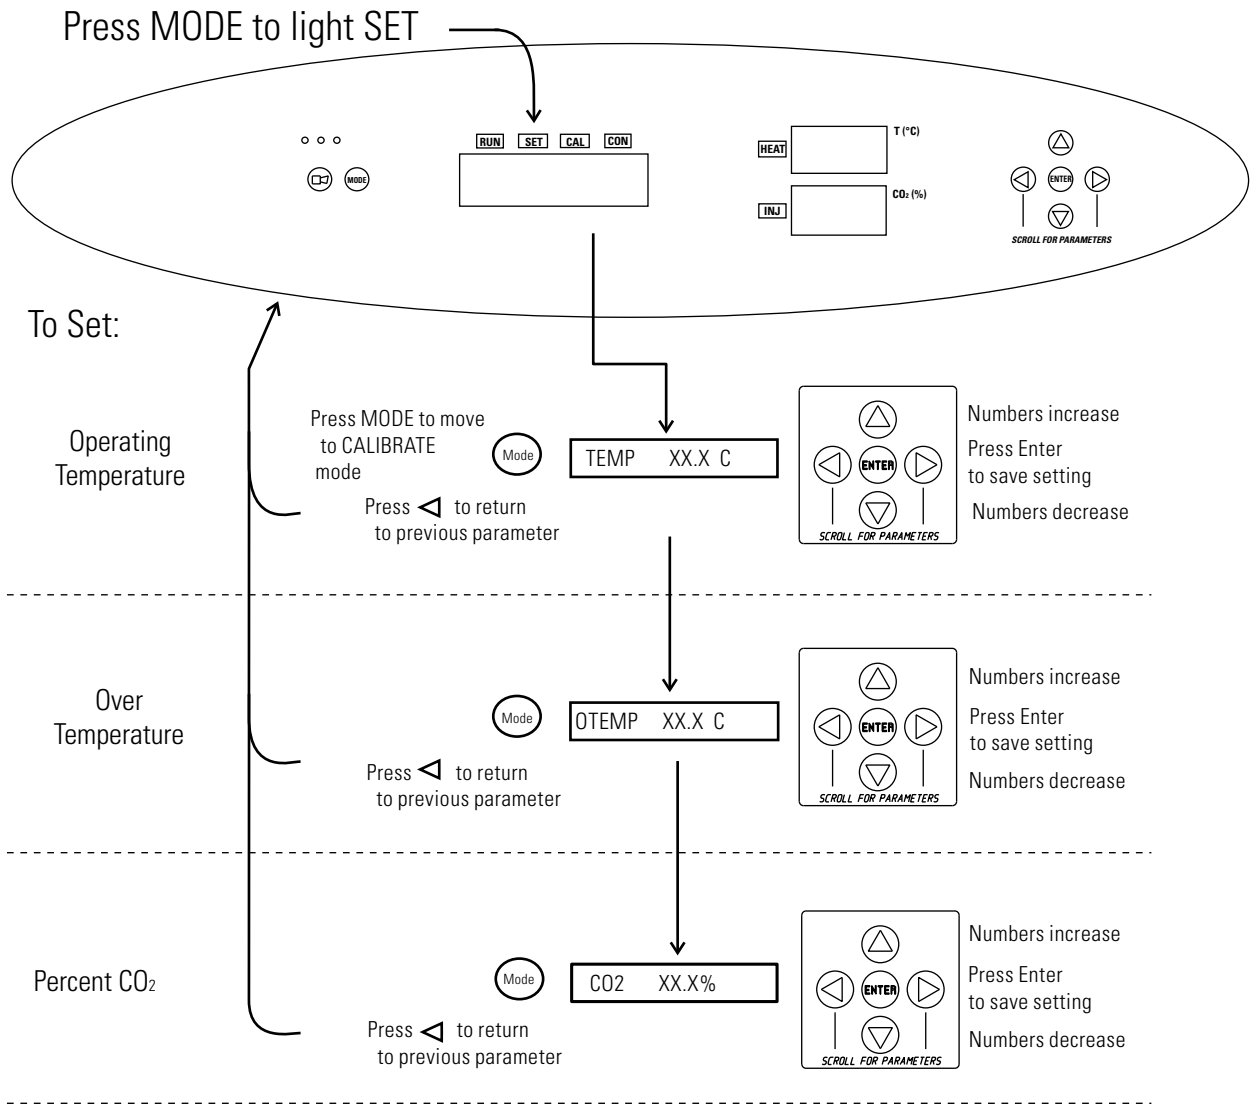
Press MODE to light SET

RUN SET CAL CON

MODE

HEAT

T (°C)

INJ

$CO_2$ (%)

ENTER

SCROLL FOR PARAMETERS

To Set:

Operating Temperature

Press MODE to move to CALIBRATE mode

Mode

TEMP XX.X C

Press ◁ to return to previous parameter

ENTER

SCROLL FOR PARAMETERS

Numbers increase

Press Enter to save setting

Numbers decrease

Over Temperature

Mode

OTEMP XX.X C

Press ◁ to return to previous parameter

ENTER

SCROLL FOR PARAMETERS

Numbers increase

Press Enter to save setting

Numbers decrease

Percent $CO_2$

Mode

CO2 XX.X%

Press ◁ to return to previous parameter

ENTER

SCROLL FOR PARAMETERS

Numbers increase

Press Enter to save setting

Numbers decrease